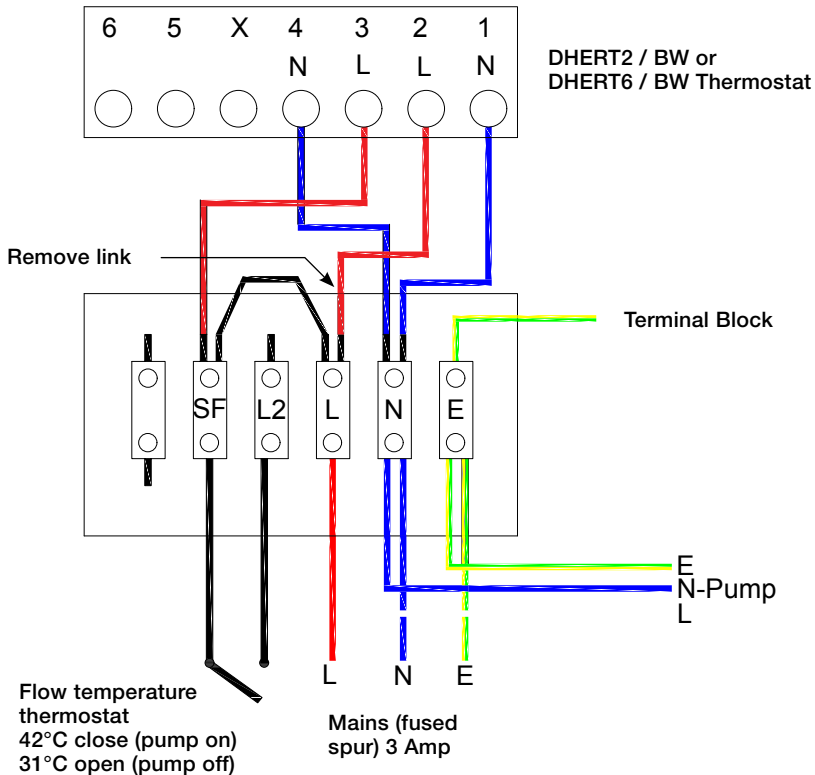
6 5 X 4 3 2 1
N L L N

DHERT2 / BW or
DHERT6 / BW Thermostat

Remove link

Terminal Block

SF L2 L N E

E
N-Pump
L

L N E

Flow temperature thermostat
42°C close (pump on)
31°C open (pump off)

Mains (fused spur) 3 Amp